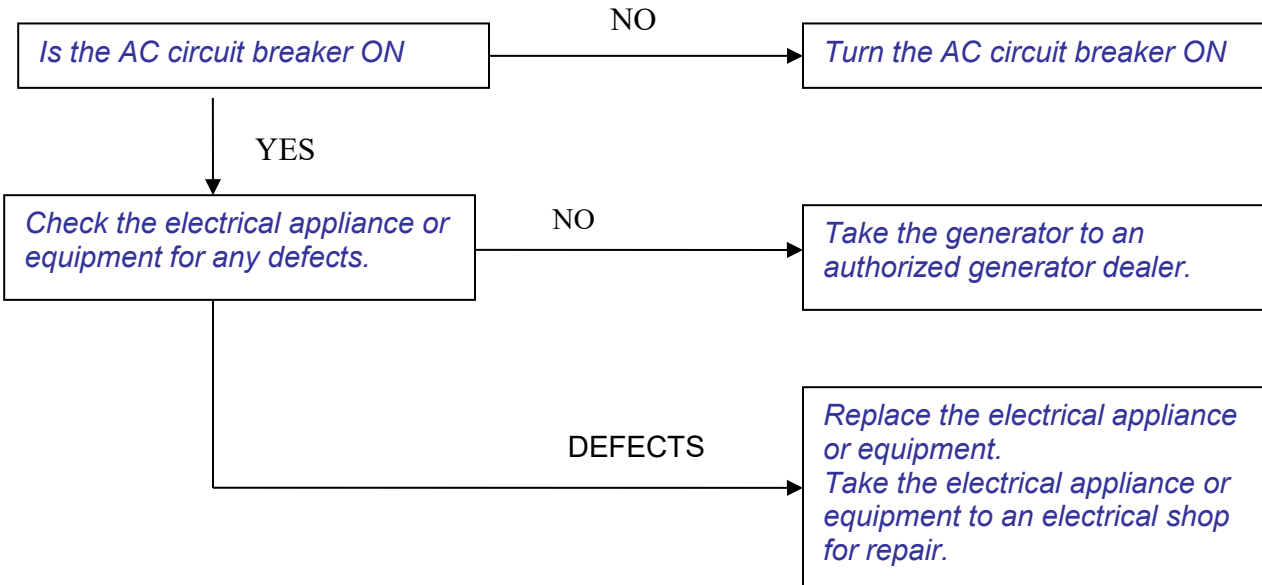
Is the AC circuit breaker ON

NO

Turn the AC circuit breaker ON

YES

Check the electrical appliance or equipment for any defects.

NO

Take the generator to an authorized generator dealer.

DEFECTS

Replace the electrical appliance or equipment.
Take the electrical appliance or equipment to an electrical shop for repair.